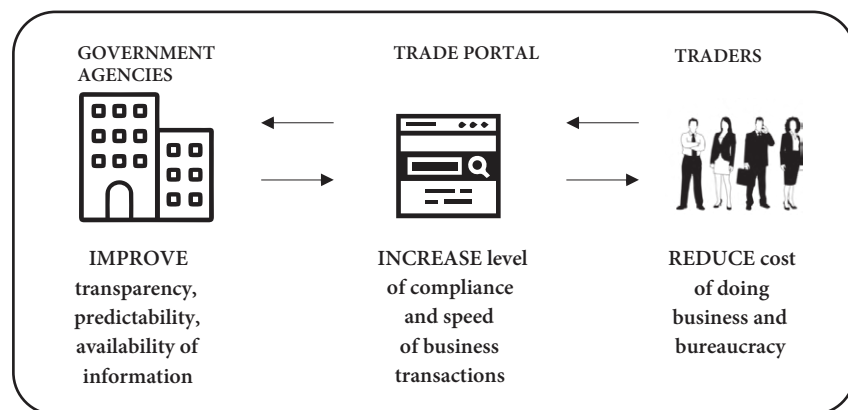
GOVERNMENT AGENCIES

TRADE PORTAL

TRADERS

IMPROVE transparency, predictability, availability of information

INCREASE level of compliance and speed of business transactions

REDUCE cost of doing business and bureaucracy